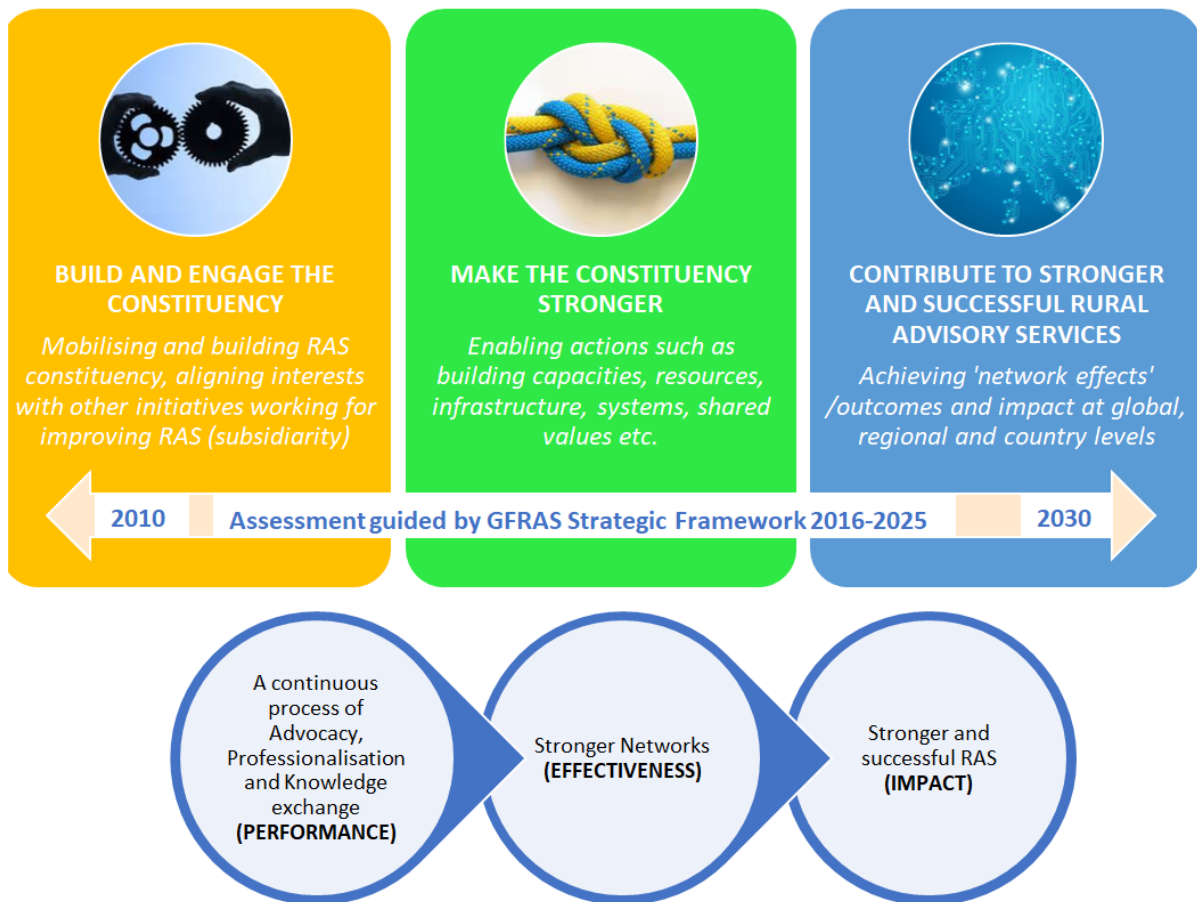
BUILD AND ENGAGE THE CONSTITUENCY

*Mobilising and building RAS constituency, aligning interests with other initiatives working for improving RAS (subsidiarity)*

MAKE THE CONSTITUENCY STRONGER

*Enabling actions such as building capacities, resources, infrastructure, systems, shared values etc.*

CONTRIBUTE TO STRONGER AND SUCCESSFUL RURAL ADVISORY SERVICES

*Achieving 'network effects' /outcomes and impact at global, regional and country levels*

2010

Assessment guided by GFRAS Strategic Framework 2016-2025

2030

A continuous process of Advocacy, Professionalisation and Knowledge exchange (PERFORMANCE)

Stronger Networks (EFFECTIVENESS)

Stronger and successful RAS (IMPACT)